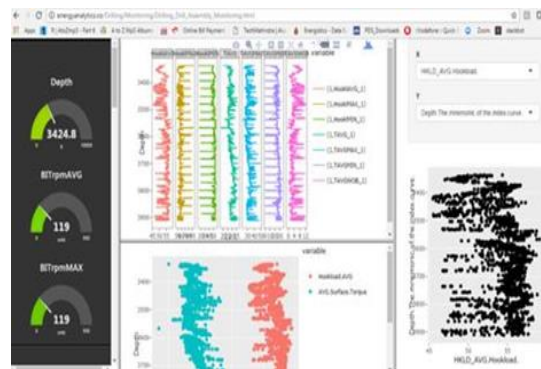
energyanalytics.co/Drilling/Monitoring/Drilling_Drill_Assembly_Monitoring.html

Apps | Online Bill Payment | TextMathodes | Energistics - Data | PDS_Downloads | Vodafone - Quick | Zoom | dashbot

Depth

3424.8

BITrpmAVG

119

BITrpmMAX

119

variable

[1,MaxMPAV_1]

[1,MaxMPAV_1]

[1,MaxMPEM_1]

[1,TAVG_1]

[1,TAVSPMA_1]

[1,TAVSPMIN_1]

[1,TAVSPMOB_1]

Depth

variable

Hookload.AVG

AVG.Surface.Torque

Depth

x

HKLD_AVG.Hookload.

y

Depth The mnemonic of the index curve

Depth The mnemonic of the index curve

HKLD_AVG.Hookload.